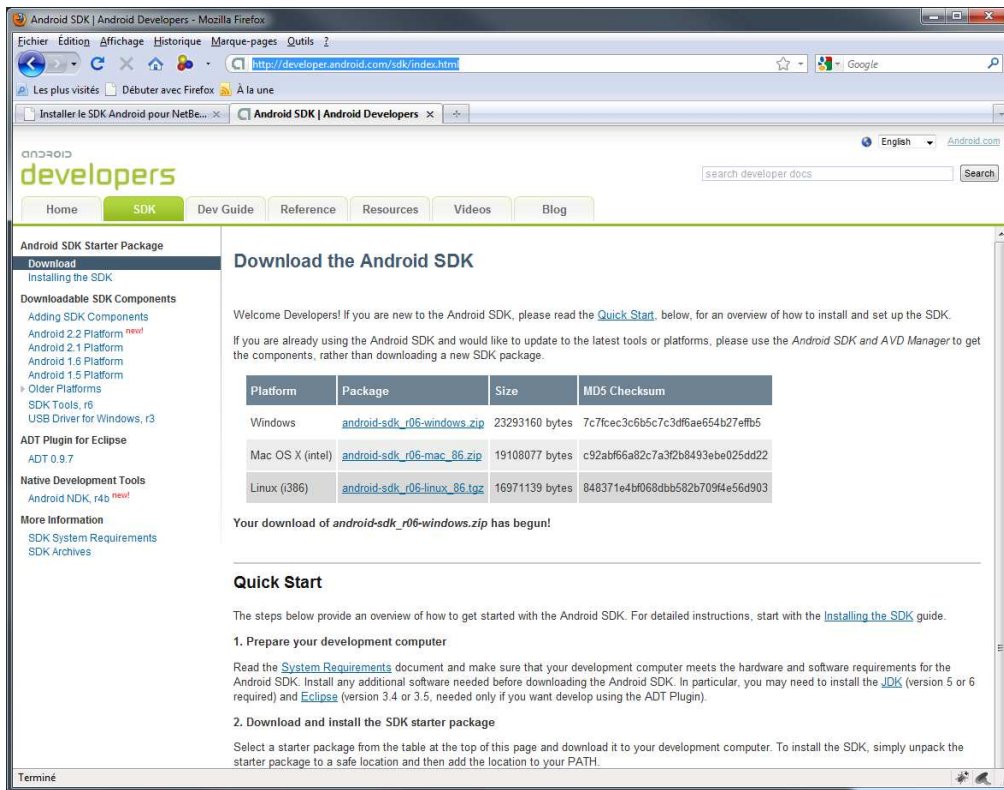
Android SDK | Android Developers - Mozilla Firefox

Fichier Édition Affichage Historique Marque-pages Outils ?

http://developer.android.com/sdk/index.html

Google

Les plus visités Débuter avec Firefox À la une

Installer le SDK Android pour NetBe... ×

Android SDK | Android Developers ×

English Android.com

android

developers

search developer docs

Search

Home SDK Dev Guide Reference Resources Videos Blog

Android SDK Starter Package
Download
Installing the SDK

Downloadable SDK Components
Adding SDK Components
Android 2.2 Platform new!
Android 2.1 Platform
Android 1.6 Platform
Android 1.5 Platform
Older Platforms
SDK Tools, r6
USB Driver for Windows, r3

ADT Plugin for Eclipse
ADT 0.9.7

Native Development Tools
Android NDK, r4b new!

More Information
SDK System Requirements
SDK Archives

Download the Android SDK

Welcome Developers! If you are new to the Android SDK, please read the Quick Start, below, for an overview of how to install and set up the SDK.

If you are already using the Android SDK and would like to update to the latest tools or platforms, please use the Android SDK and AVD Manager to get the components, rather than downloading a new SDK package.

| Platform | Package | Size | MD5 Checksum |
|---|---|---|---|
| Windows | android-sdk_r06-windows.zip | 23293160 bytes | 7c7fcec3c6b5c7c3df6ae654b27effb5 |
| Mac OS X (intel) | android-sdk_r06-mac_86.zip | 19108077 bytes | c92abf66a82c7a3f2b8493ebe025dd22 |
| Linux (i386) | android-sdk_r06-linux_86.tgz | 16971139 bytes | 848371e4bf068dbb582b709f4e56d903 |

Your download of android-sdk_r06-windows.zip has begun!

Quick Start

The steps below provide an overview of how to get started with the Android SDK. For detailed instructions, start with the Installing the SDK guide.

1. Prepare your development computer

Read the System Requirements document and make sure that your development computer meets the hardware and software requirements for the Android SDK. Install any additional software needed before downloading the Android SDK. In particular, you may need to install the JDK (version 5 or 6 required) and Eclipse (version 3.4 or 3.5, needed only if you want develop using the ADT Plugin).

2. Download and install the SDK starter package

Select a starter package from the table at the top of this page and download it to your development computer. To install the SDK, simply unpack the starter package to a safe location and then add the location to your PATH.

Terminé